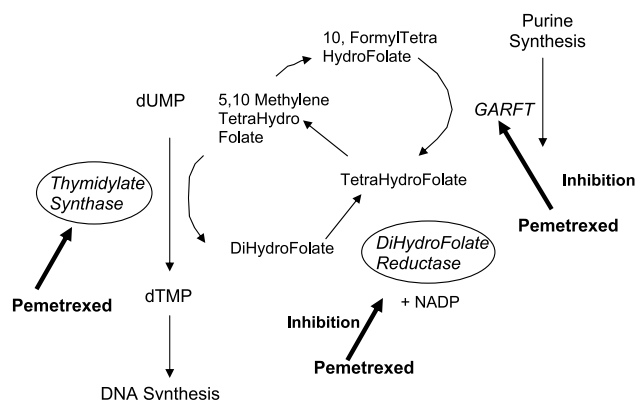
10, FormylTetra HydroFolate

Purine Synthesis

dUMP

5,10 Methylene TetraHydro Folate

GARFT

TetraHydroFolate

Inhibition

Thymidylate Synthase

Pemetrexed

DiHydroFolate

DiHydroFolate Reductase

Pemetrexed

dTMP

+ NADP

Inhibition

Pemetrexed

DNA Synthesis